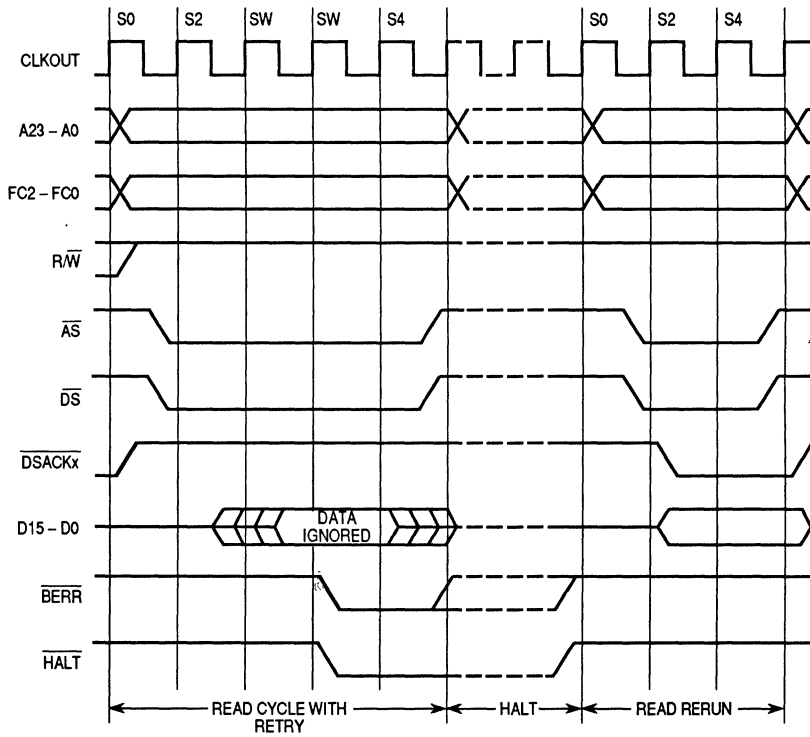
S0 S2 SW SW S4 S0 S2 S4

CLKOUT

A23 – A0

FC2 – FC0

$R/\overline{W}$

$\overline{AS}$

$\overline{DS}$

$\overline{DSACKx}$

D15 – D0

DATA IGNORED

$\overline{BERR}$

$\overline{HALT}$

READ CYCLE WITH RETRY

HALT

READ RERUN